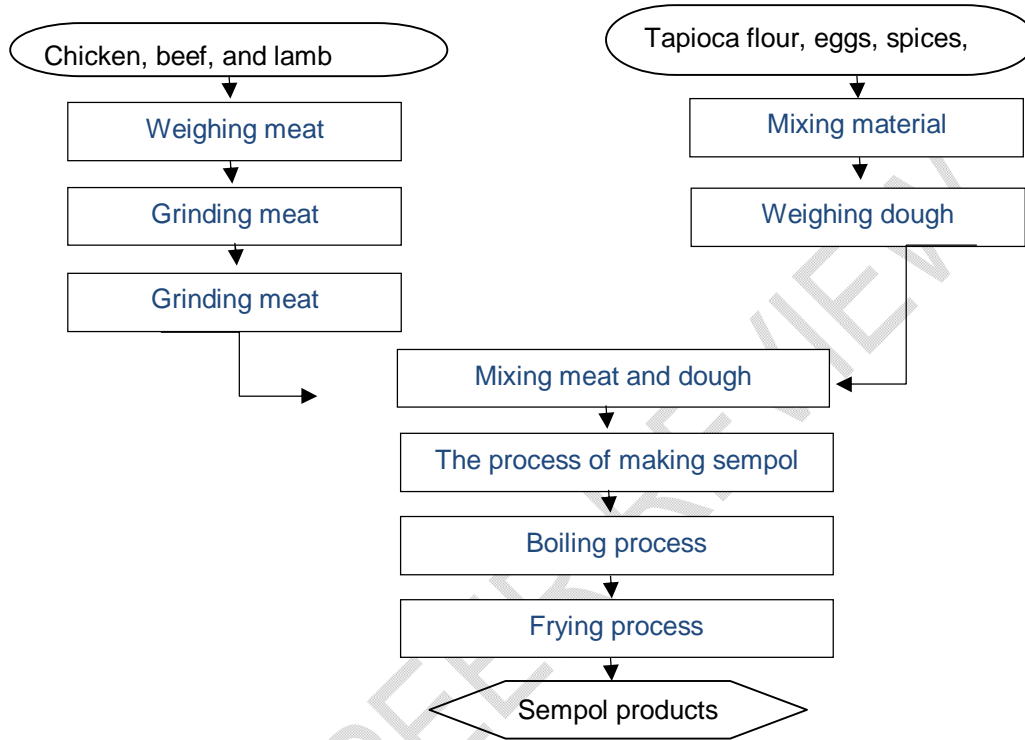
Chicken, beef, and lamb

Weighing meat

Grinding meat

Grinding meat

Tapioca flour, eggs, spices,

Mixing material

Weighing dough

Mixing meat and dough

The process of making sempol

Boiling process

Frying process

Sempol products

PEER REVIEW